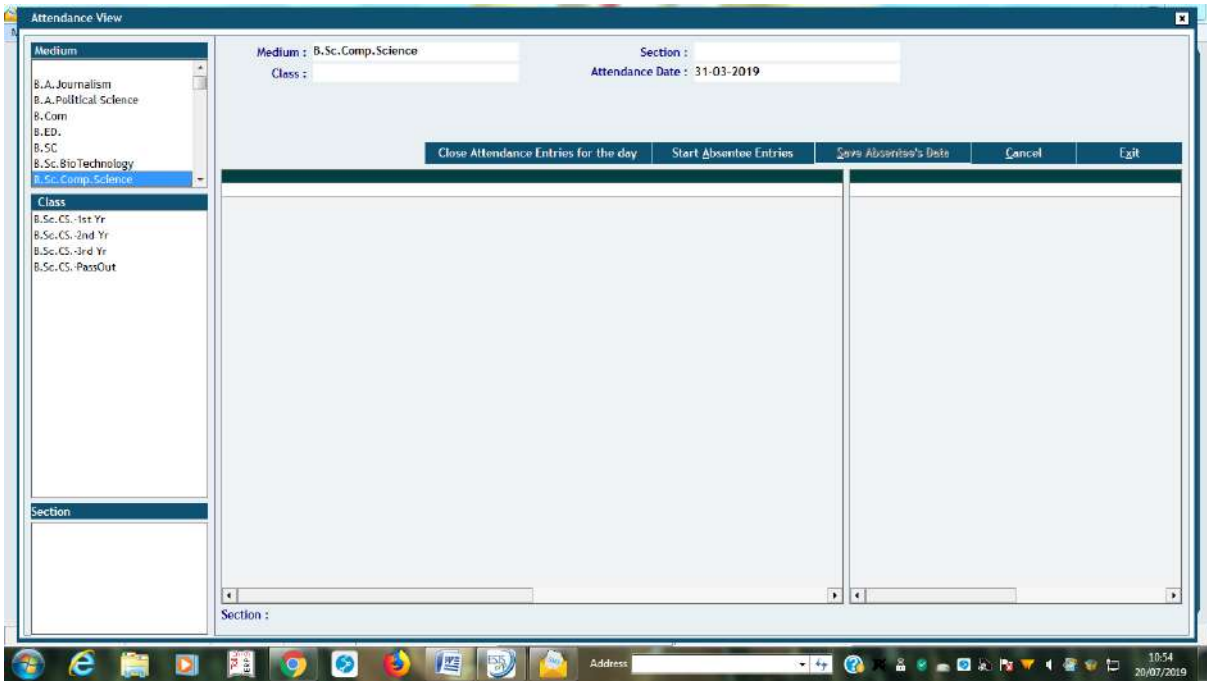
Attendance View

Medium
B.A.Journalism
B.A.Political Science
B.Com
B.ED.
B.SC
B.Sc.Bio Technology
B.Sc.Comp.Science

Class
B.Sc.CS.-1st Yr
B.Sc.CS.-2nd Yr
B.Sc.CS.-3rd Yr
B.Sc.CS.-PassOut

Section

Medium : B.Sc.Comp.Science
Class :
Section :
Attendance Date : 31-03-2019

Close Attendance Entries for the day
Start Absentee Entries
Save Absentee's Data
Cancel
Exit

Section :

Address
10:54
20/07/2019